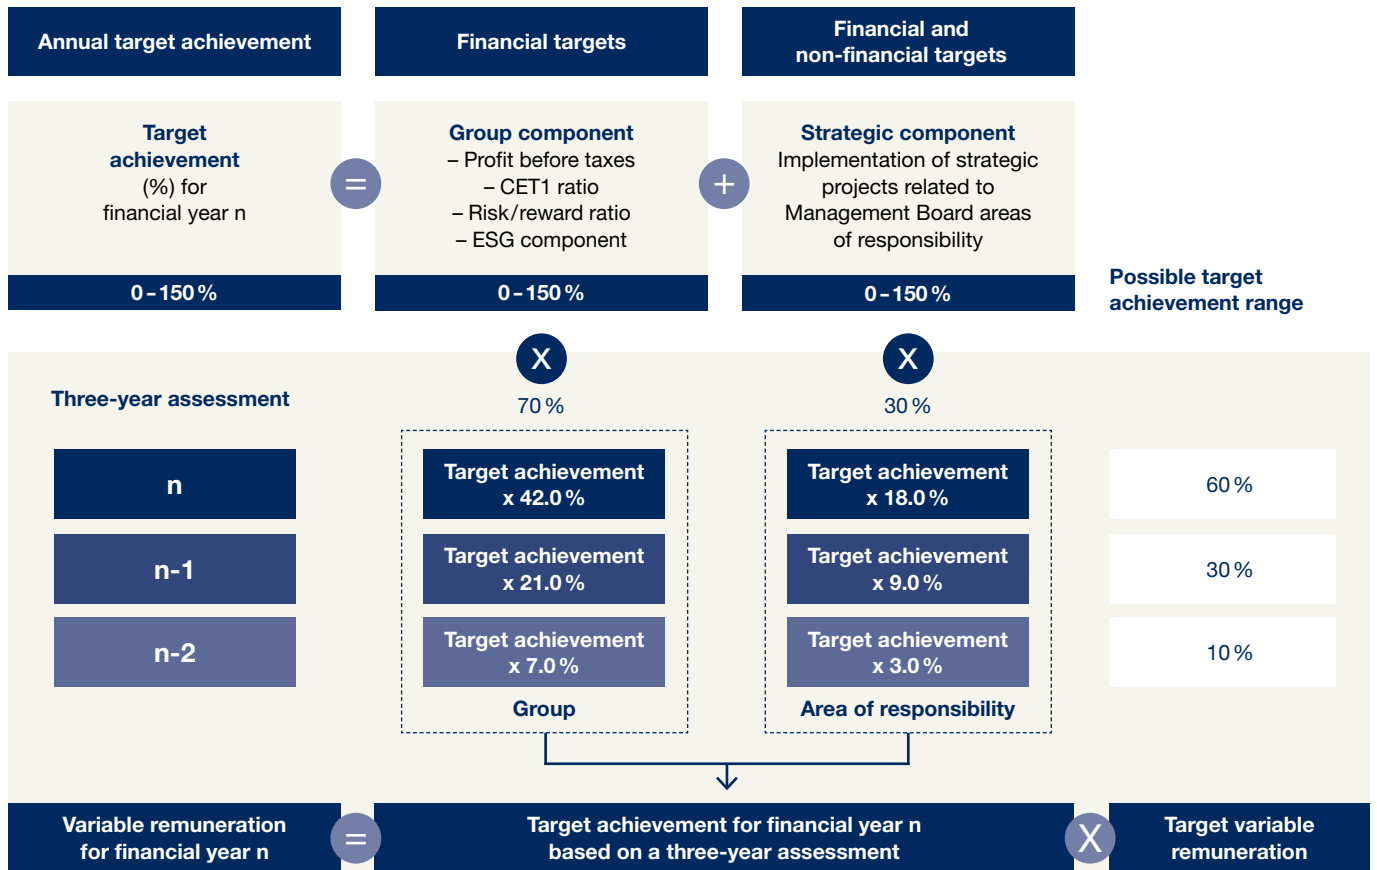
Annual target achievement

Financial targets

Financial and non-financial targets

Target achievement (%) for financial year n

=

Group component
– Profit before taxes
– CET1 ratio
– Risk/reward ratio
– ESG component

+

Strategic component
Implementation of strategic projects related to Management Board areas of responsibility

0 – 150 %

0 – 150 %

0 – 150 %

Possible target achievement range

X

X

Three-year assessment

70 %

30 %

n

Target achievement x 42.0 %

Target achievement x 18.0 %

60 %

n-1

Target achievement x 21.0 %

Target achievement x 9.0 %

30 %

n-2

Target achievement x 7.0 %

Target achievement x 3.0 %

10 %

Group

Area of responsibility

Variable remuneration for financial year n

=

Target achievement for financial year n based on a three-year assessment

X

Target variable remuneration